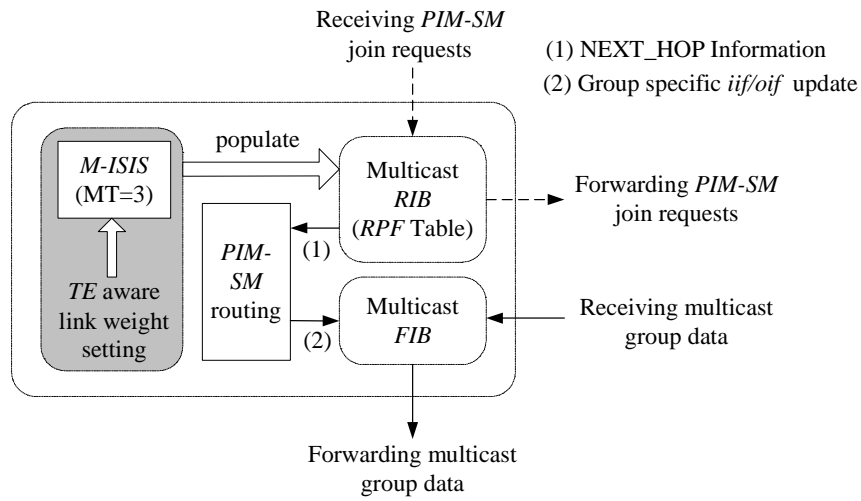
Receiving PIM-SM join requests

(1) NEXT_HOP Information
(2) Group specific iif/oif update

M-ISIS (MT=3)

TE aware link weight setting

populate

Multicast RIB (RPF Table)

Forwarding PIM-SM join requests

PIM-SM routing

(1)

(2)

Multicast FIB

Receiving multicast group data

Forwarding multicast group data